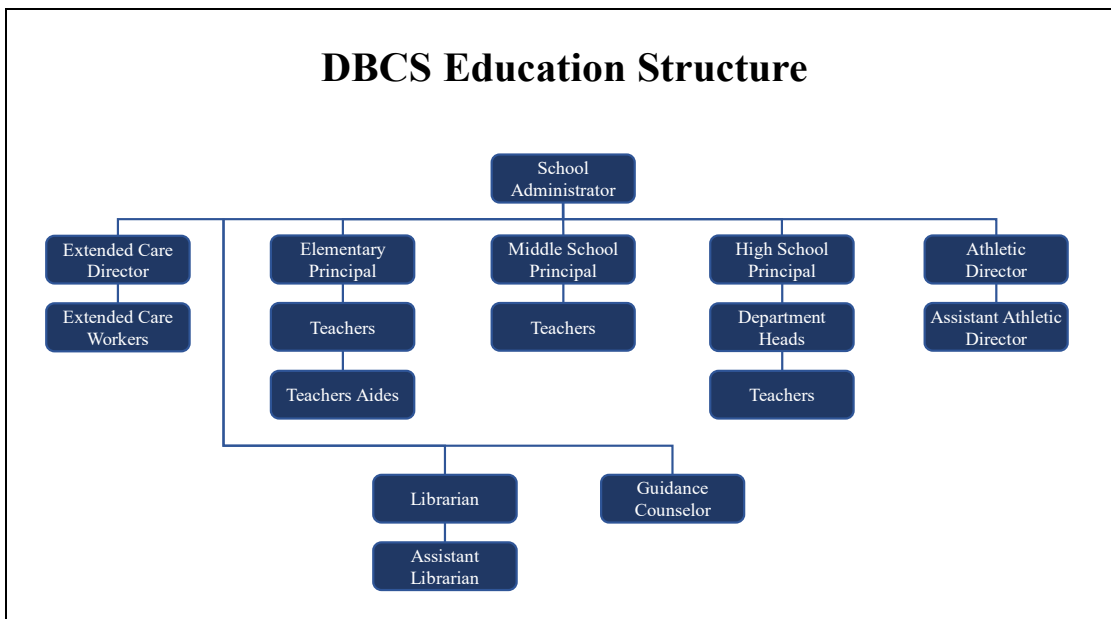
DBCS Education Structure

School Administrator

Extended Care Director

Extended Care Workers

Elementary Principal

Teachers

Teachers Aides

Middle School Principal

Teachers

High School Principal

Department Heads

Teachers

Athletic Director

Assistant Athletic Director

Librarian

Assistant Librarian

Guidance Counselor